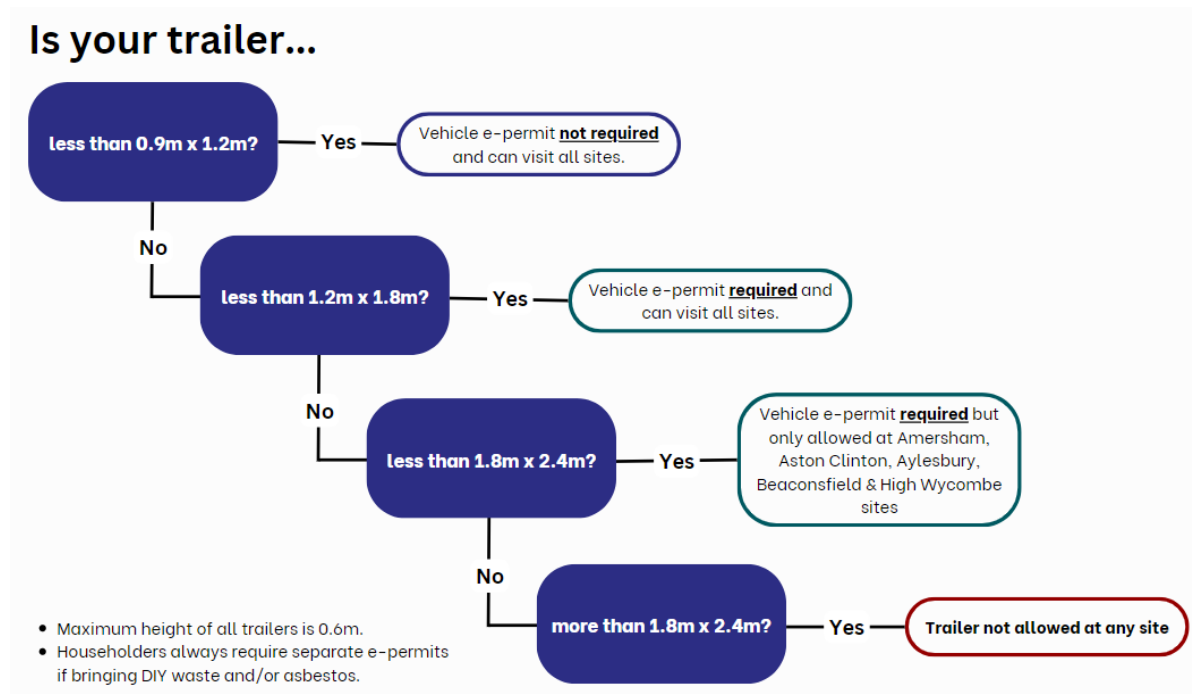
Is your trailer...

less than 0.9m x 1.2m?

Yes

Vehicle e-permit **not required** and can visit all sites.

No

less than 1.2m x 1.8m?

Yes

Vehicle e-permit **required** and can visit all sites.

No

less than 1.8m x 2.4m?

Yes

Vehicle e-permit **required** but only allowed at Amersham, Aston Clinton, Aylesbury, Beaconsfield & High Wycombe sites

No

more than 1.8m x 2.4m?

Yes

Trailer not allowed at any site

- Maximum height of all trailers is 0.6m.
- Householders always require separate e-permits if bringing DIY waste and/or asbestos.